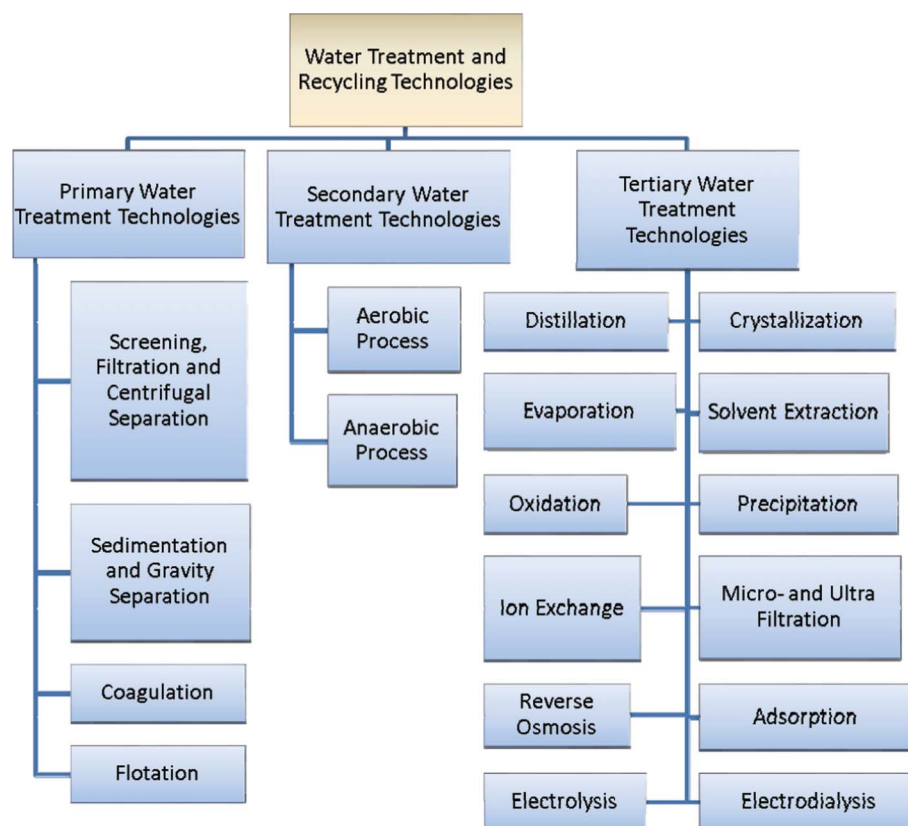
Water Treatment and Recycling Technologies

Primary Water Treatment Technologies

Screening, Filtration and Centrifugal Separation

Sedimentation and Gravity Separation

Coagulation

Flotation

Secondary Water Treatment Technologies

Aerobic Process

Anaerobic Process

Tertiary Water Treatment Technologies

Distillation

Crystallization

Evaporation

Solvent Extraction

Oxidation

Precipitation

Ion Exchange

Micro- and Ultra Filtration

Reverse Osmosis

Adsorption

Electrolysis

Electrodialysis